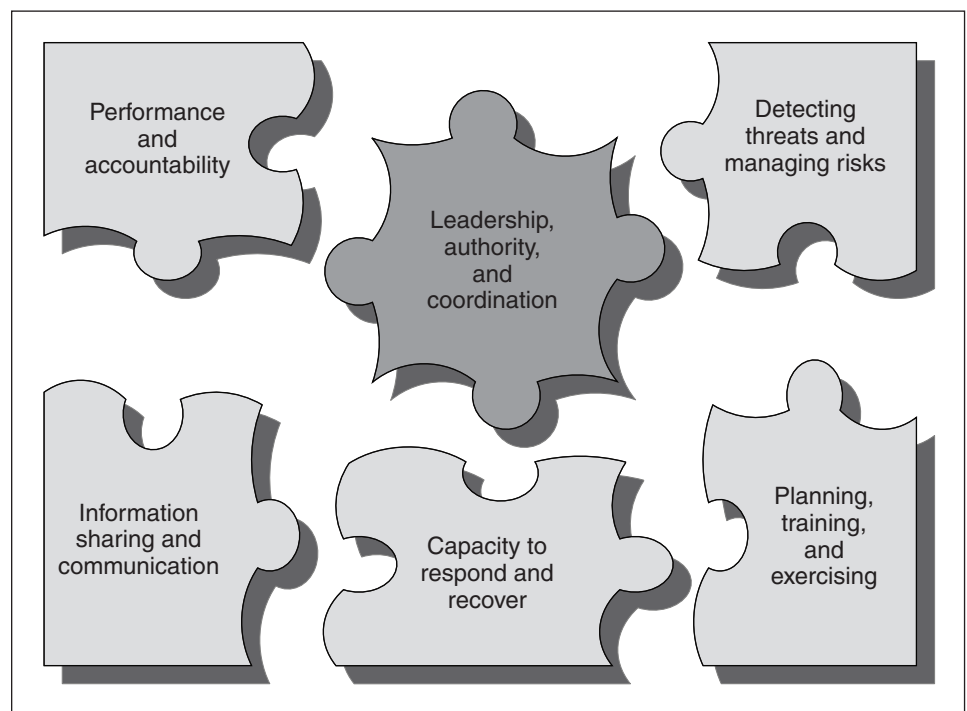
Performance and accountability

Leadership, authority, and coordination

Detecting threats and managing risks

Information sharing and communication

Capacity to respond and recover

Planning, training, and exercising